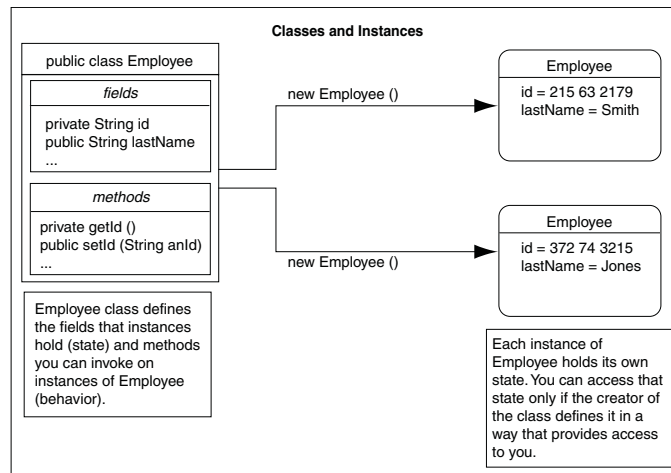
Classes and Instances

public class Employee

fields

private String id
public String lastName
...

methods

private getId ()
public setId (String anId)
...

new Employee ()

new Employee ()

Employee

id = 215 63 2179
lastName = Smith

Employee

id = 372 74 3215
lastName = Jones

Employee class defines the fields that instances hold (state) and methods you can invoke on instances of Employee (behavior).

Each instance of Employee holds its own state. You can access that state only if the creator of the class defines it in a way that provides access to you.